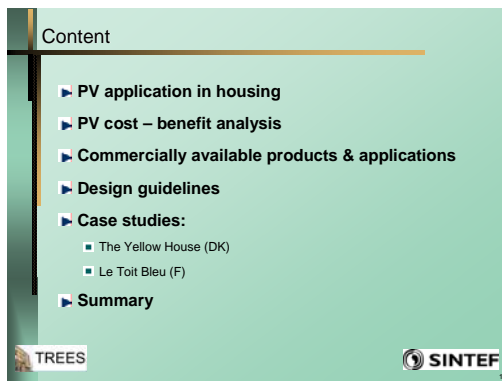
Content

PV application in housing

PV cost – benefit analysis

Commercially available products & applications

Design guidelines

Case studies:

The Yellow House (DK)

Le Toit Bleu (F)

Summary

TREES

SINTEF